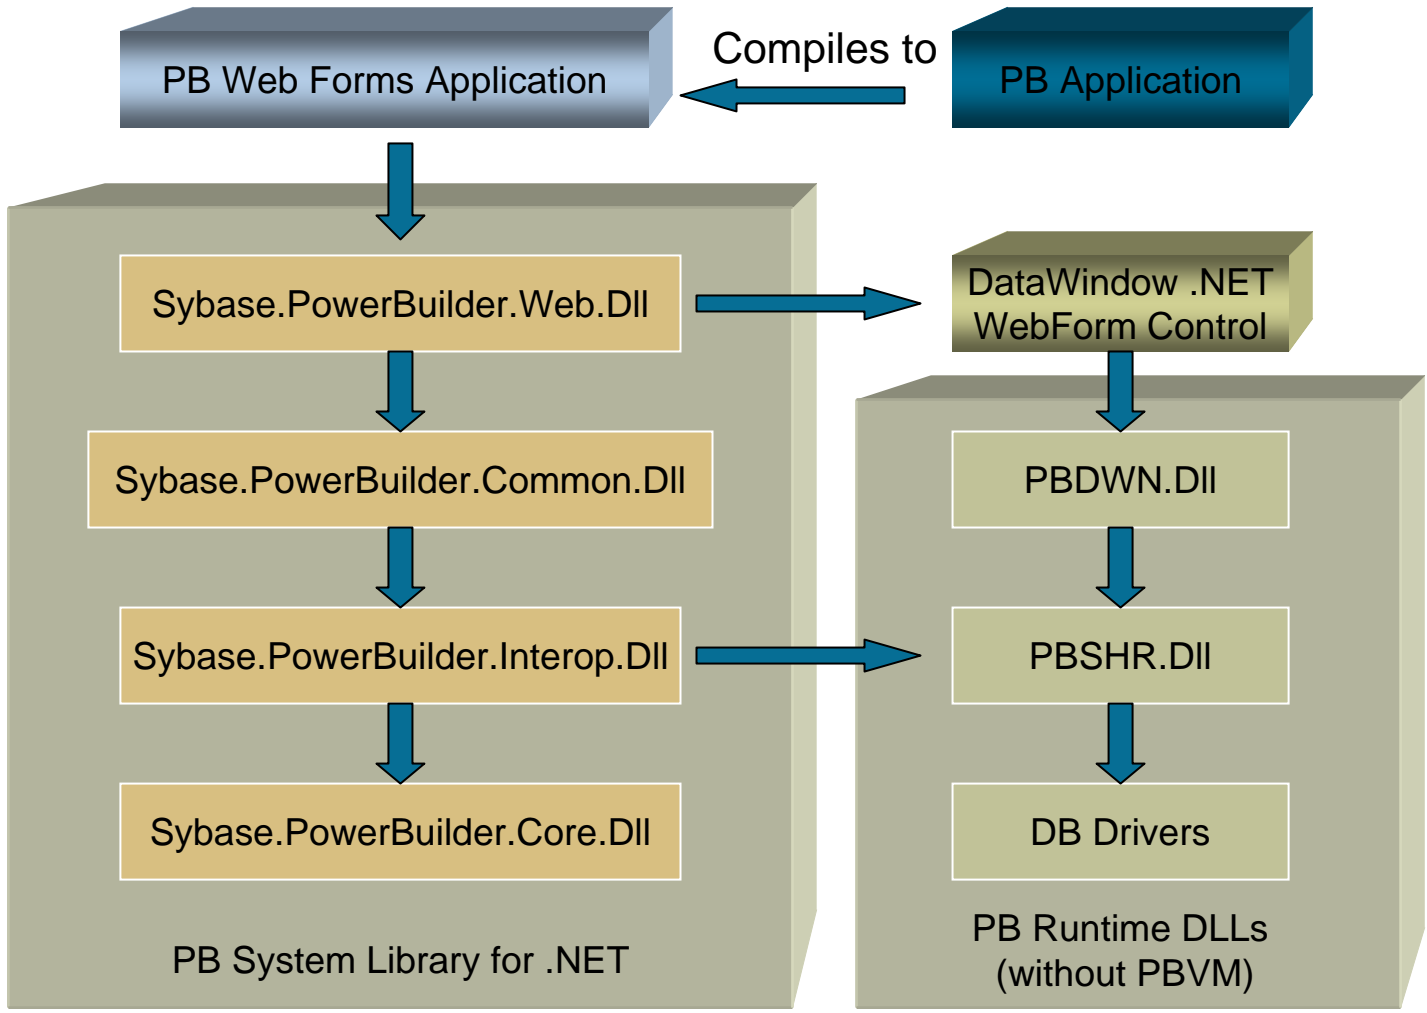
PB Web Forms Application

Compiles to

PB Application

Sybase.PowerBuilder.Web.Dll

DataWindow .NET WebForm Control

Sybase.PowerBuilder.Common.Dll

PBDWN.Dll

Sybase.PowerBuilder.Interop.Dll

PBSHR.Dll

Sybase.PowerBuilder.Core.Dll

DB Drivers

PB System Library for .NET

PB Runtime DLLs (without PBVM)